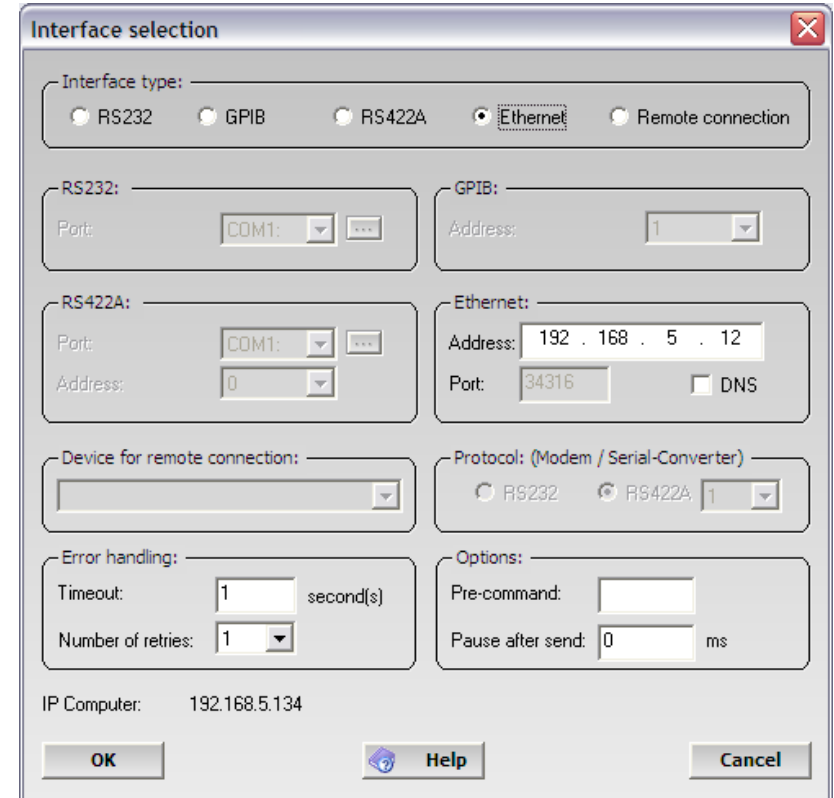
Interface selection

Interface type:
RS232
GPIB
RS422A
Ethernet
Remote connection

RS232:
Port: COM1: ...

GPIB:
Address: 1

RS422A:
Port: COM1: ...
Address: 0

Ethernet:
Address: 192 . 168 . 5 . 12
Port: 34316
DNS

Device for remote connection:

Protocol: (Modem / Serial-Converter)
RS232
RS422A 1

Error handling:
Timeout: 1 second(s)
Number of retries: 1

Options:
Pre-command:
Pause after send: 0 ms

IP Computer: 192.168.5.134

OK
Help
Cancel